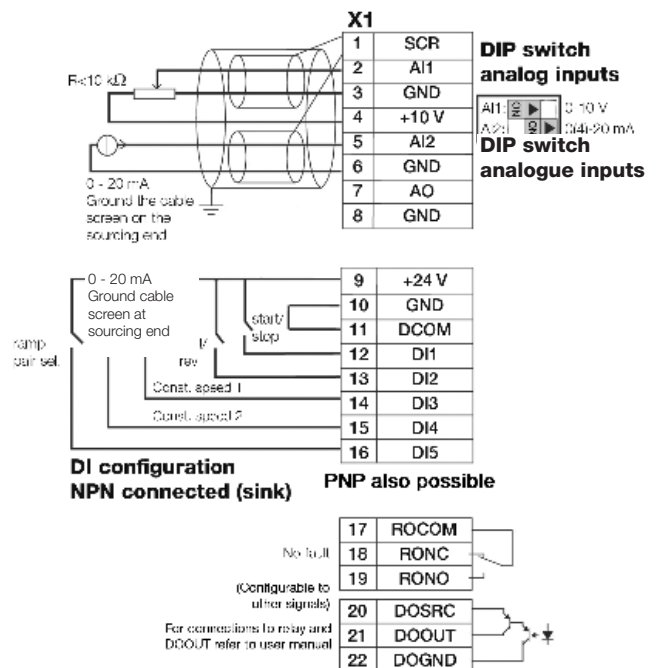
X1

| 1 | SCR |
|---|---|
| 2 | AI1 |
| 3 | GND |
| 4 | +10 V |
| 5 | AI2 |
| 6 | GND |
| 7 | AO |
| 8 | GND |

DIP switch analog inputs

AI1: ON 0-10 V
AI2: ON 0(4)-20 mA

DIP switch analogue inputs

R<10 kΩ

0 - 20 mA
Ground the cable screen on the sourcing end

0 - 20 mA
Ground cable screen at sourcing end

| 9 | +24 V |
|---|---|
| 10 | GND |
| 11 | DCOM |
| 12 | DI1 |
| 13 | DI2 |
| 14 | DI3 |
| 15 | DI4 |
| 16 | DI5 |

start/ stop

fwd/ rev

ramp pair sel.

Const. speed 1

Const. speed 2

DI configuration
NPN connected (sink)

PNP also possible

| 17 | ROCOM |
|---|---|
| 18 | RONC |
| 19 | RONO |
| 20 | DOSRC |
| 21 | DOOUT |
| 22 | DOGND |

No fault

(Configurable to other signals)

For connections to relay and DOOUT refer to user manual